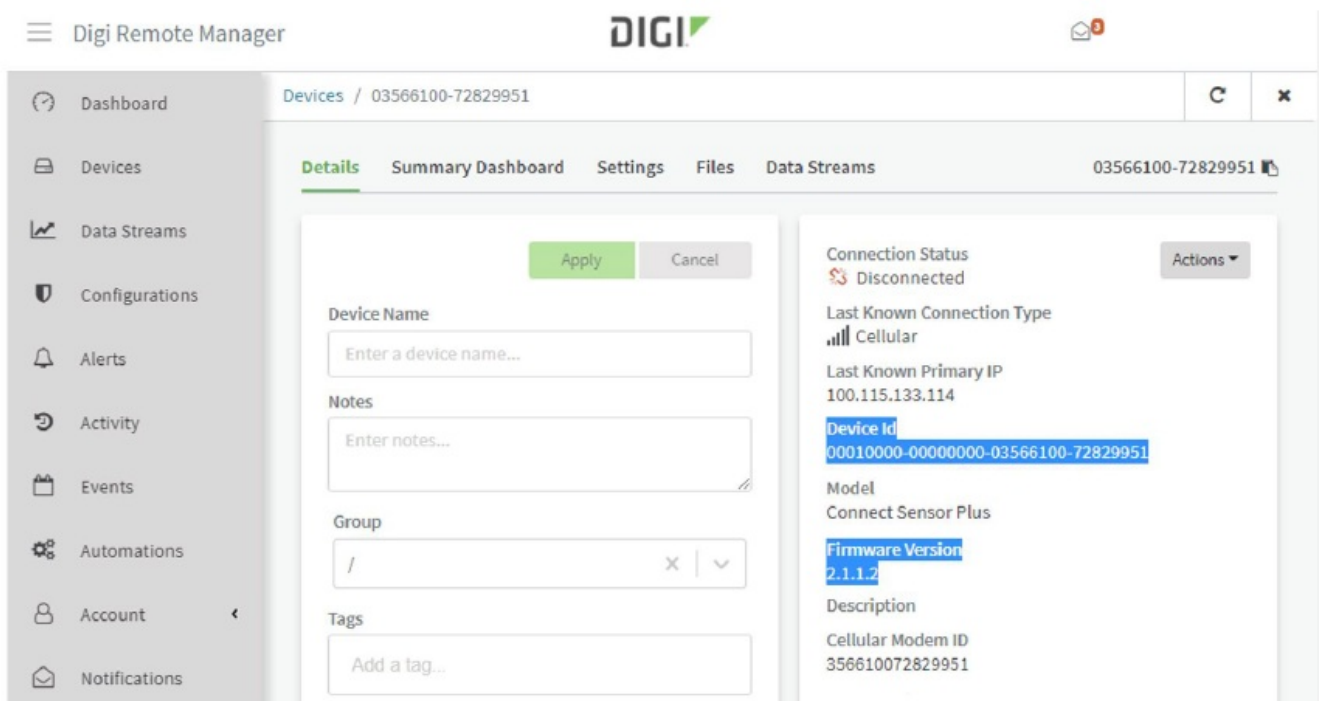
Digi Remote Manager

DIGI

0

Dashboard

Devices

Data Streams

Configurations

Alerts

Activity

Events

Automations

Account

Notifications

Devices / 03566100-72829951

C

×

Details Summary Dashboard Settings Files Data Streams

03566100-72829951

Apply Cancel

Device Name

Enter a device name...

Notes

Enter notes...

Group

/

Tags

Add a tag...

Connection Status
Disconnected

Actions

Last Known Connection Type
Cellular

Last Known Primary IP
100.115.133.114

Device Id
00010000-00000000-03566100-72829951

Model
Connect Sensor Plus

Firmware Version
2.1.1.2

Description

Cellular Modem ID
356610072829951